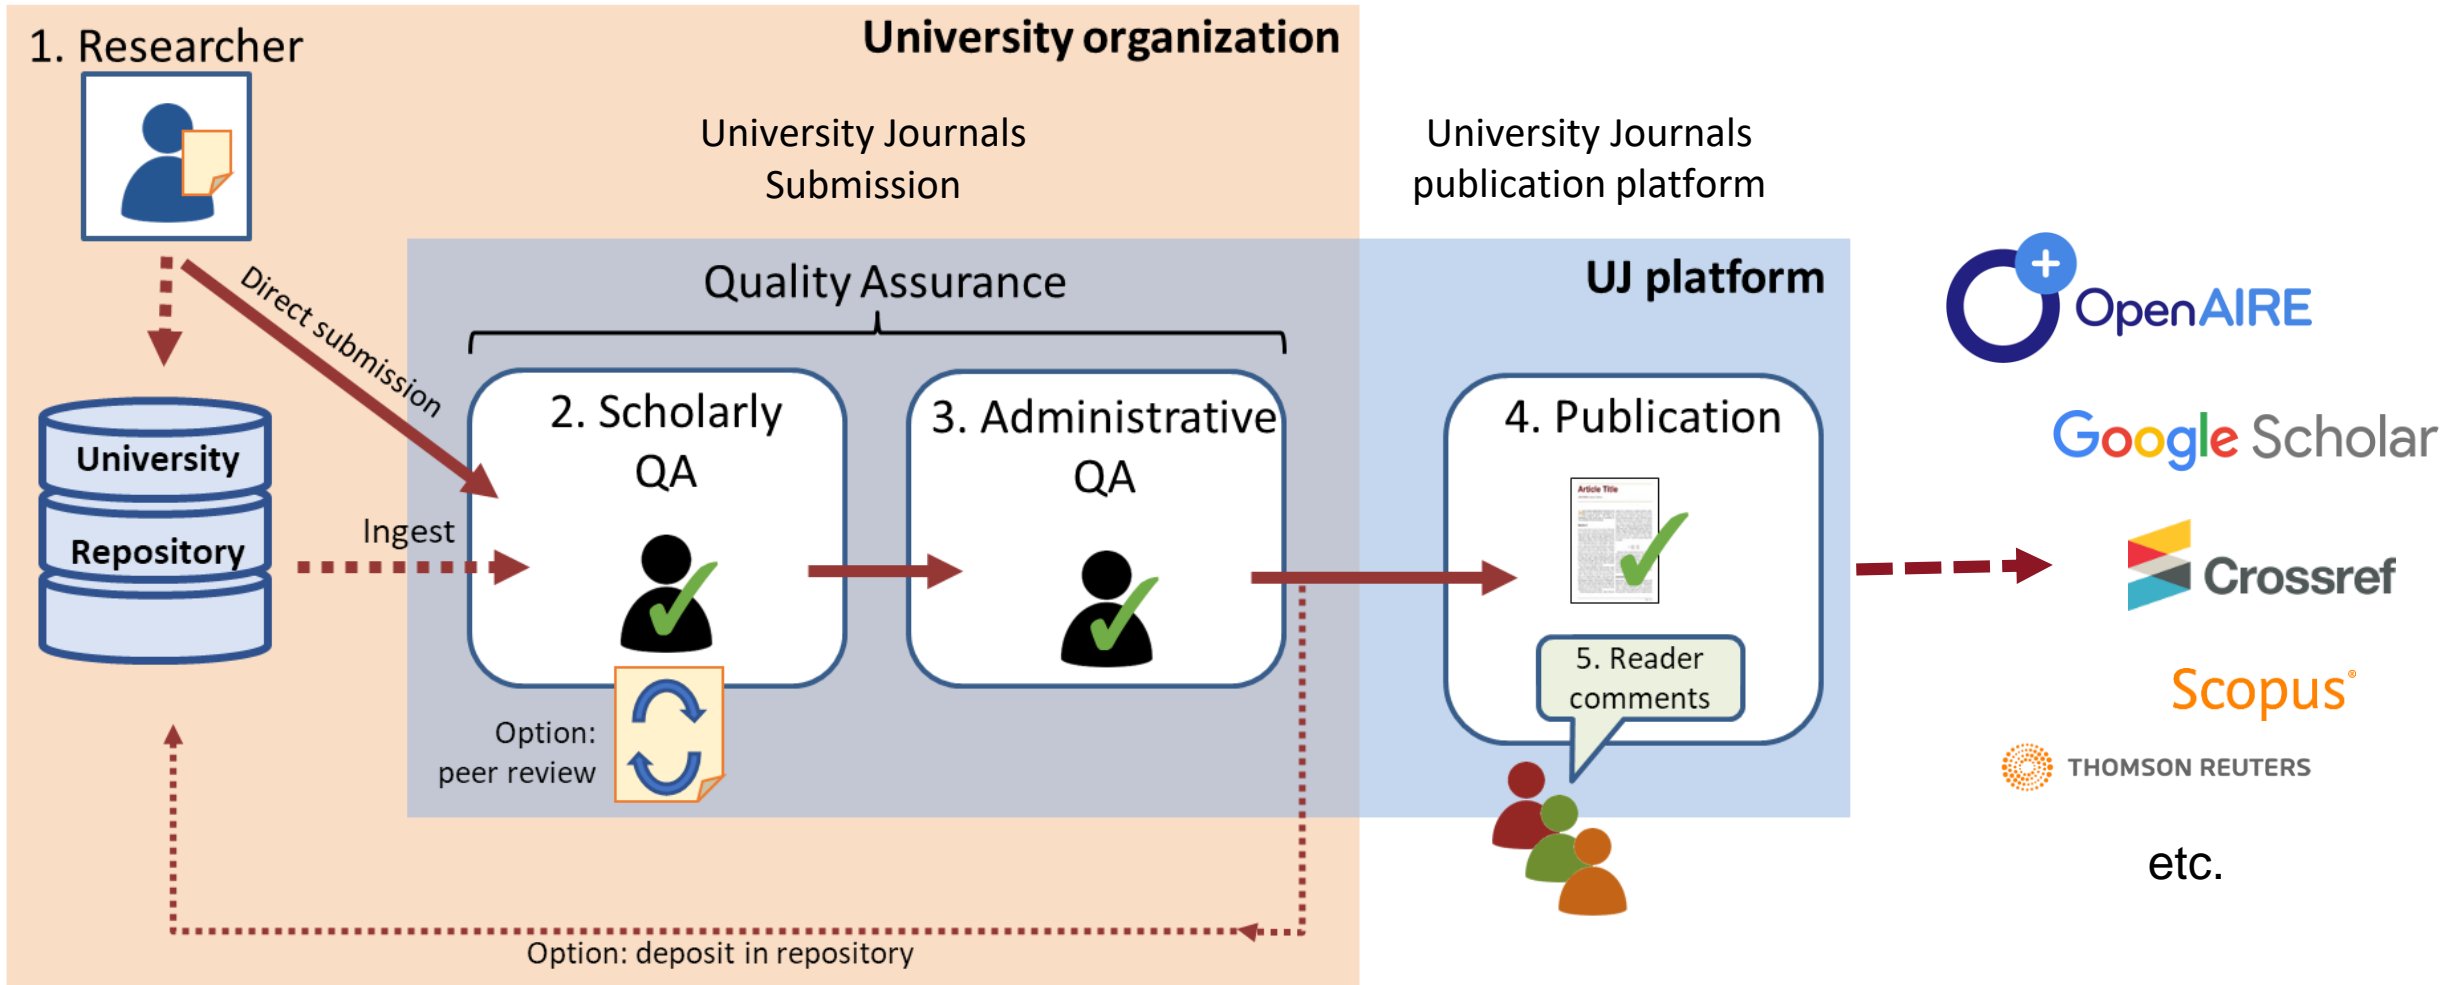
1. Researcher

University organization

University Journals Submission

University Journals publication platform

Direct submission

Quality Assurance

UJ platform

University Repository

Ingest

2. Scholarly QA

3. Administrative QA

4. Publication

Article Title

5. Reader comments

Option: peer review

Option: deposit in repository

OpenAIRE

Google Scholar

Crossref

Scopus

THOMSON REUTERS

etc.